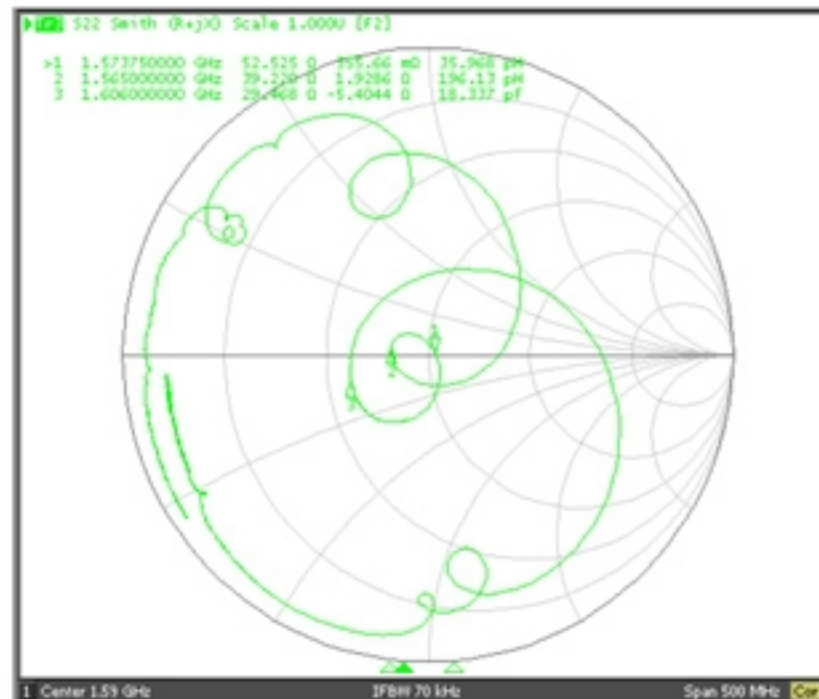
Tr2 S22 Smith (R+jX) Scale 1.000U [F2]

>1 1.573750000 GHz 52.525 Ω 355.66 mΩ 35.968 pH
2 1.565000000 GHz 39.220 Ω 1.9286 Ω 196.13 pH
3 1.606000000 GHz 29.468 Ω -5.4044 Ω 18.337 pF

1
2
3

1 Center 1.59 GHz IFBW 70 kHz Span 500 MHz Cor